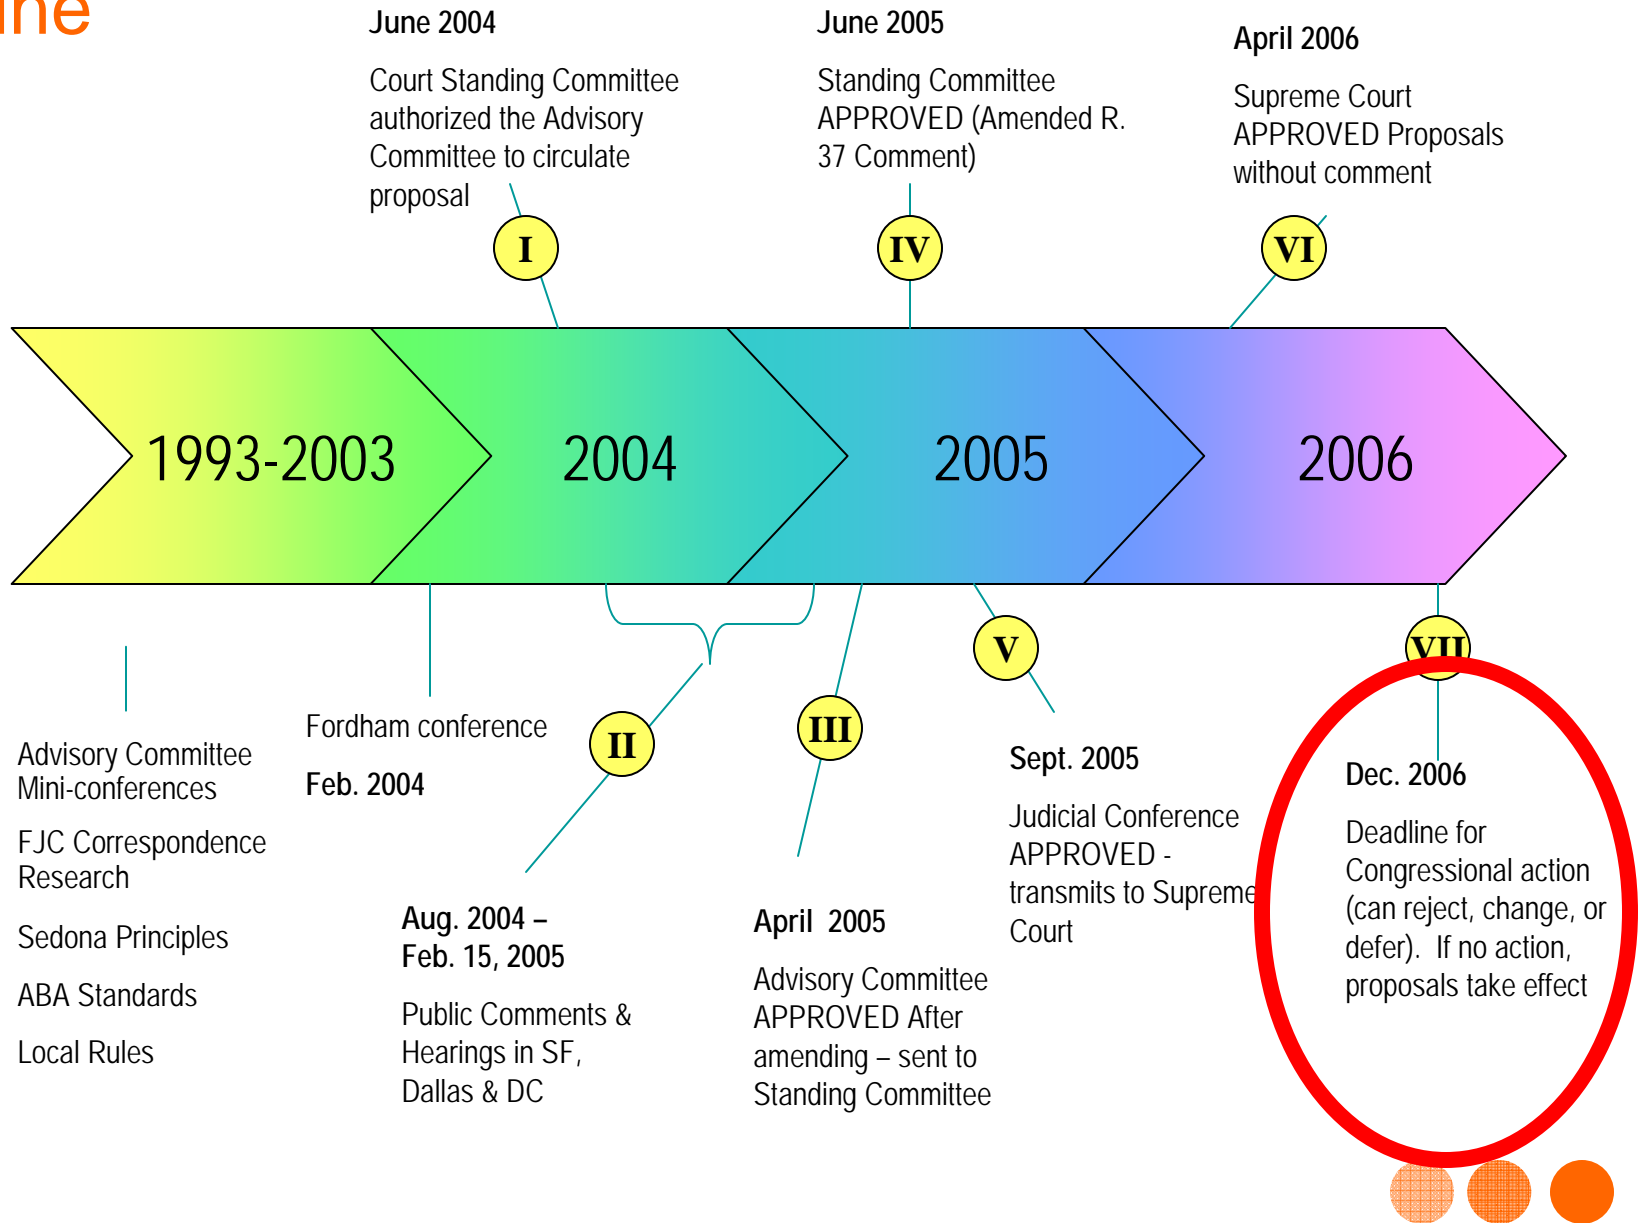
ine

June 2004

Court Standing Committee authorized the Advisory Committee to circulate proposal

June 2005

Standing Committee APPROVED (Amended R. 37 Comment)

April 2006

Supreme Court APPROVED Proposals without comment

I

IV

VI

1993-2003

2004

2005

2006

Advisory Committee Mini-conferences

FJC Correspondence Research

Sedona Principles

ABA Standards

Local Rules

Fordham conference

Feb. 2004

II

Aug. 2004 – Feb. 15, 2005

Public Comments & Hearings in SF, Dallas & DC

III

April 2005

Advisory Committee APPROVED After amending – sent to Standing Committee

V

Sept. 2005

Judicial Conference APPROVED - transmits to Supreme Court

VII

Dec. 2006

Deadline for Congressional action (can reject, change, or defer). If no action, proposals take effect